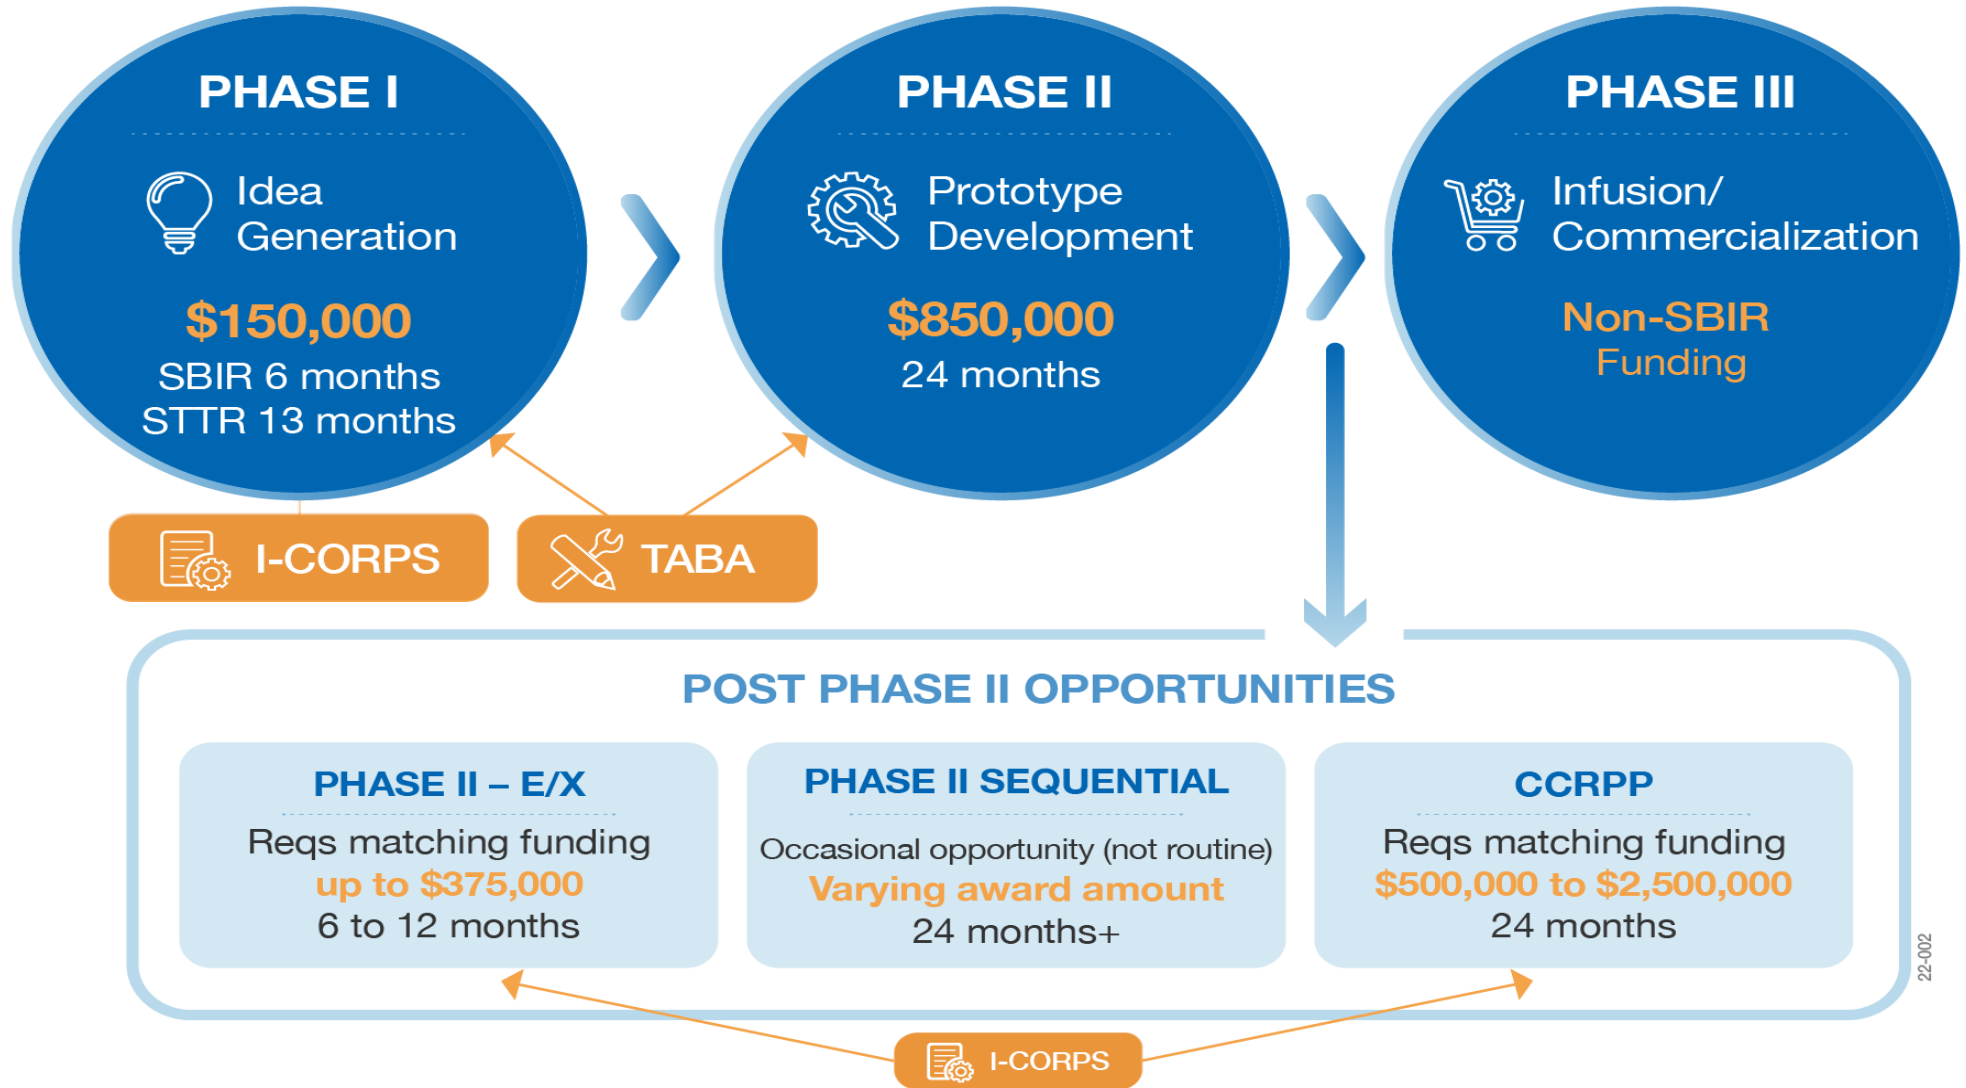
PHASE I

Idea Generation

$150,000
SBIR 6 months
STTR 13 months

PHASE II

Prototype Development

$850,000
24 months

PHASE III

Infusion/ Commercialization

Non-SBIR Funding

I-CORPS

TABA

POST PHASE II OPPORTUNITIES

PHASE II – E/X
Reqs matching funding
up to $375,000
6 to 12 months

PHASE II SEQUENTIAL
Occasional opportunity (not routine)
Varying award amount
24 months+

CCRPP
Reqs matching funding
$500,000 to $2,500,000
24 months

22-002

I-CORPS